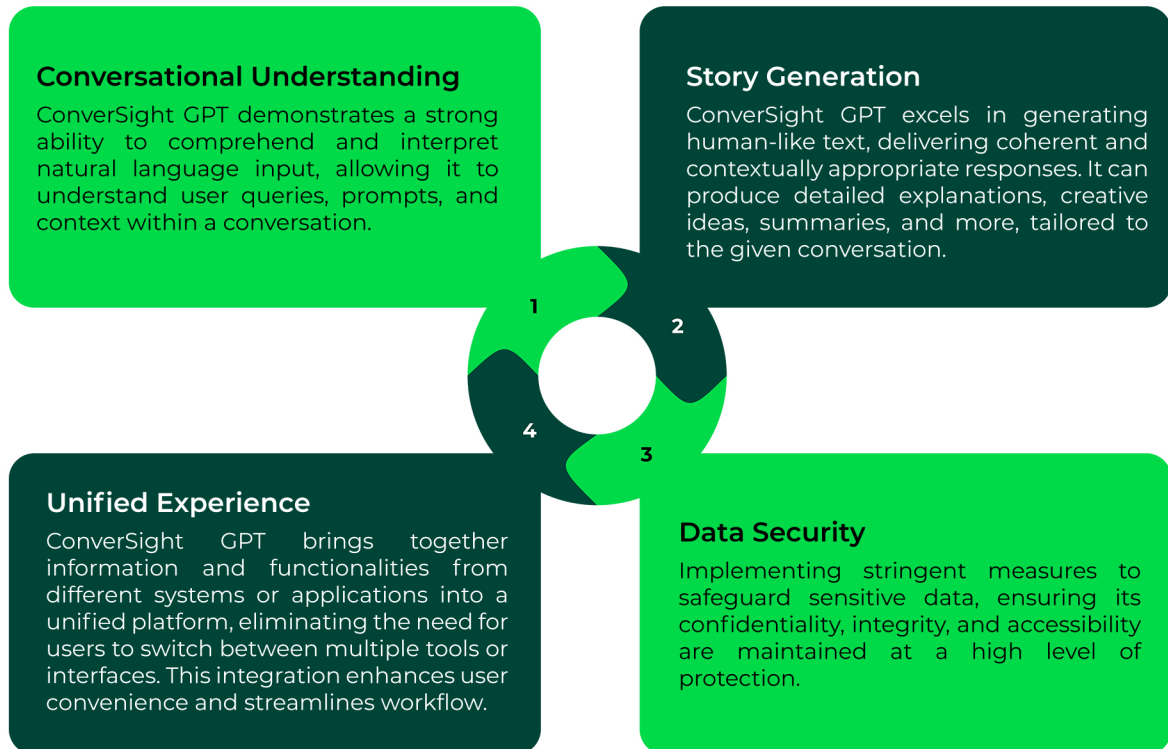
Conversational Understanding

ConverSight GPT demonstrates a strong ability to comprehend and interpret natural language input, allowing it to understand user queries, prompts, and context within a conversation.

Story Generation

ConverSight GPT excels in generating human-like text, delivering coherent and contextually appropriate responses. It can produce detailed explanations, creative ideas, summaries, and more, tailored to the given conversation.

1

2

4

3

Unified Experience

ConverSight GPT brings together information and functionalities from different systems or applications into a unified platform, eliminating the need for users to switch between multiple tools or interfaces. This integration enhances user convenience and streamlines workflow.

Data Security

Implementing stringent measures to safeguard sensitive data, ensuring its confidentiality, integrity, and accessibility are maintained at a high level of protection.